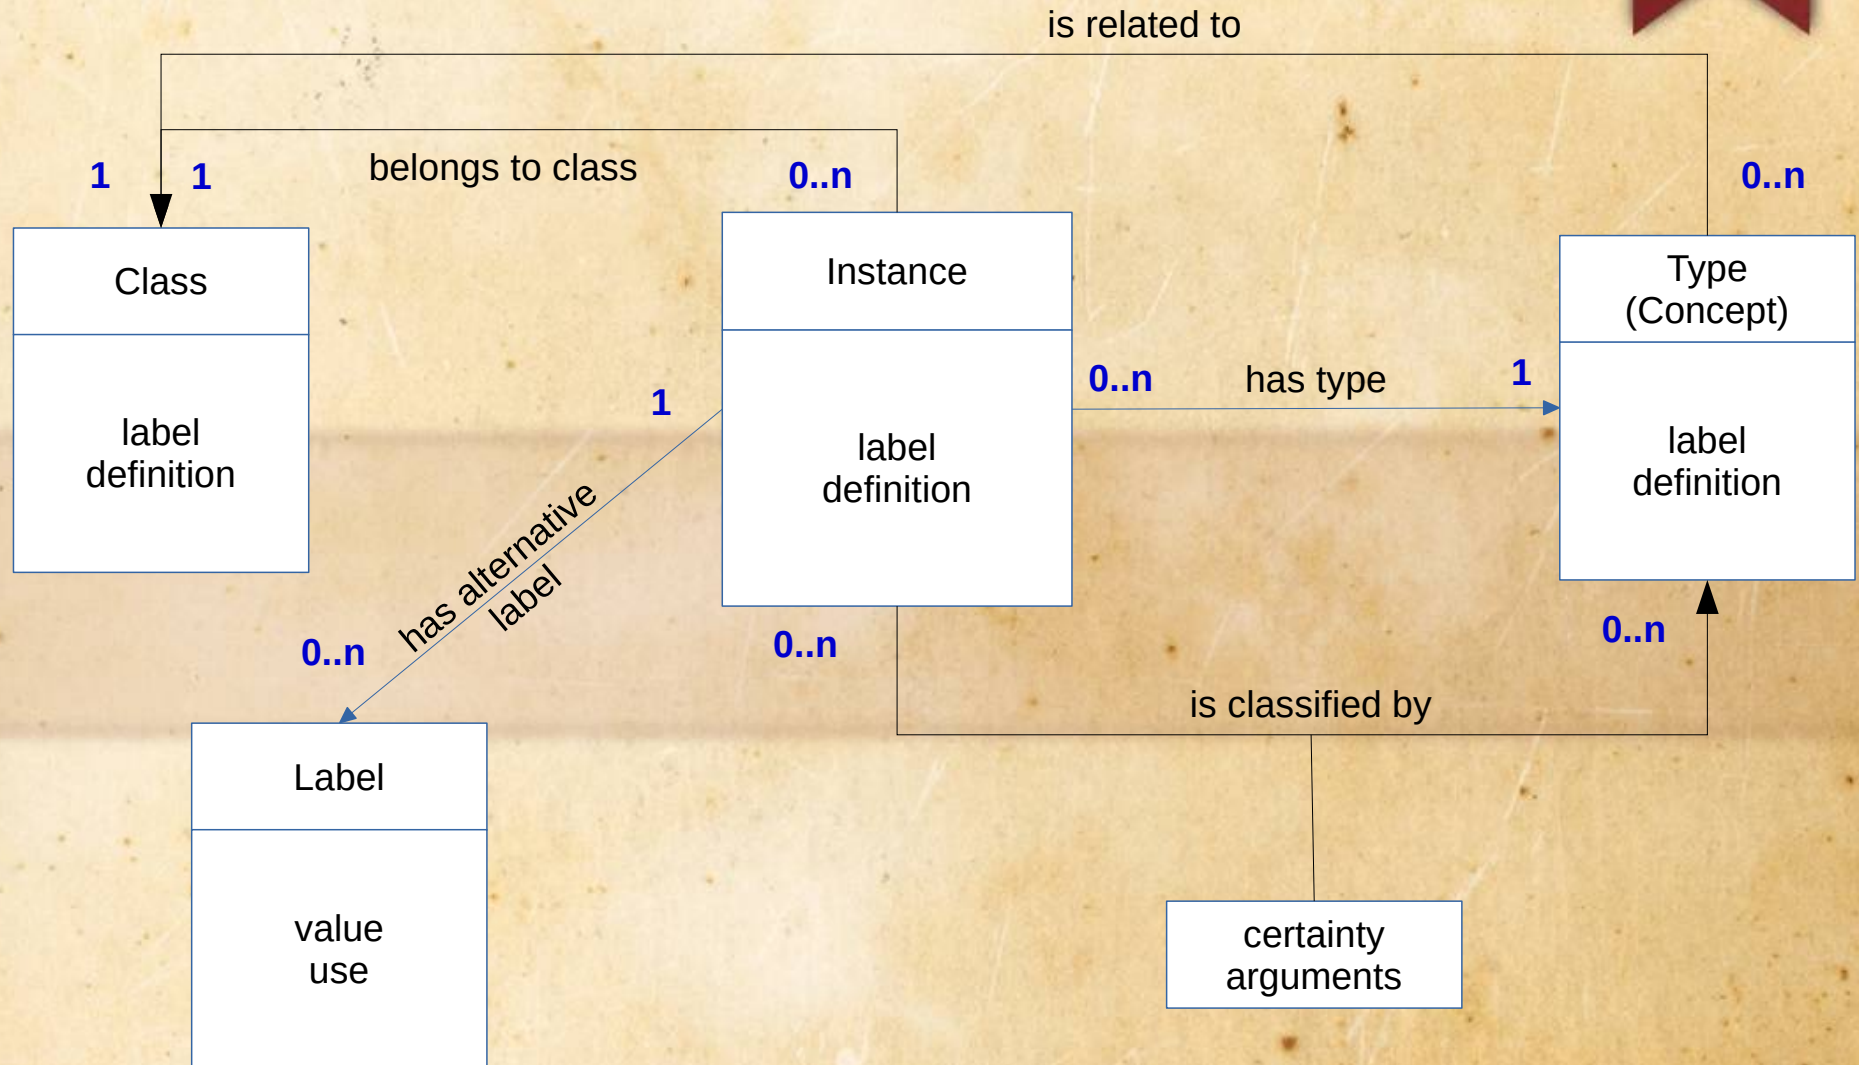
is related to

1 1 belongs to class 0..n 0..n

Class

label
definition

Instance

label
definition

Type
(Concept)

label
definition

0..n has type 1

1

has alternative label

0..n

0..n

0..n

is classified by

Label

value
use

certainty
arguments